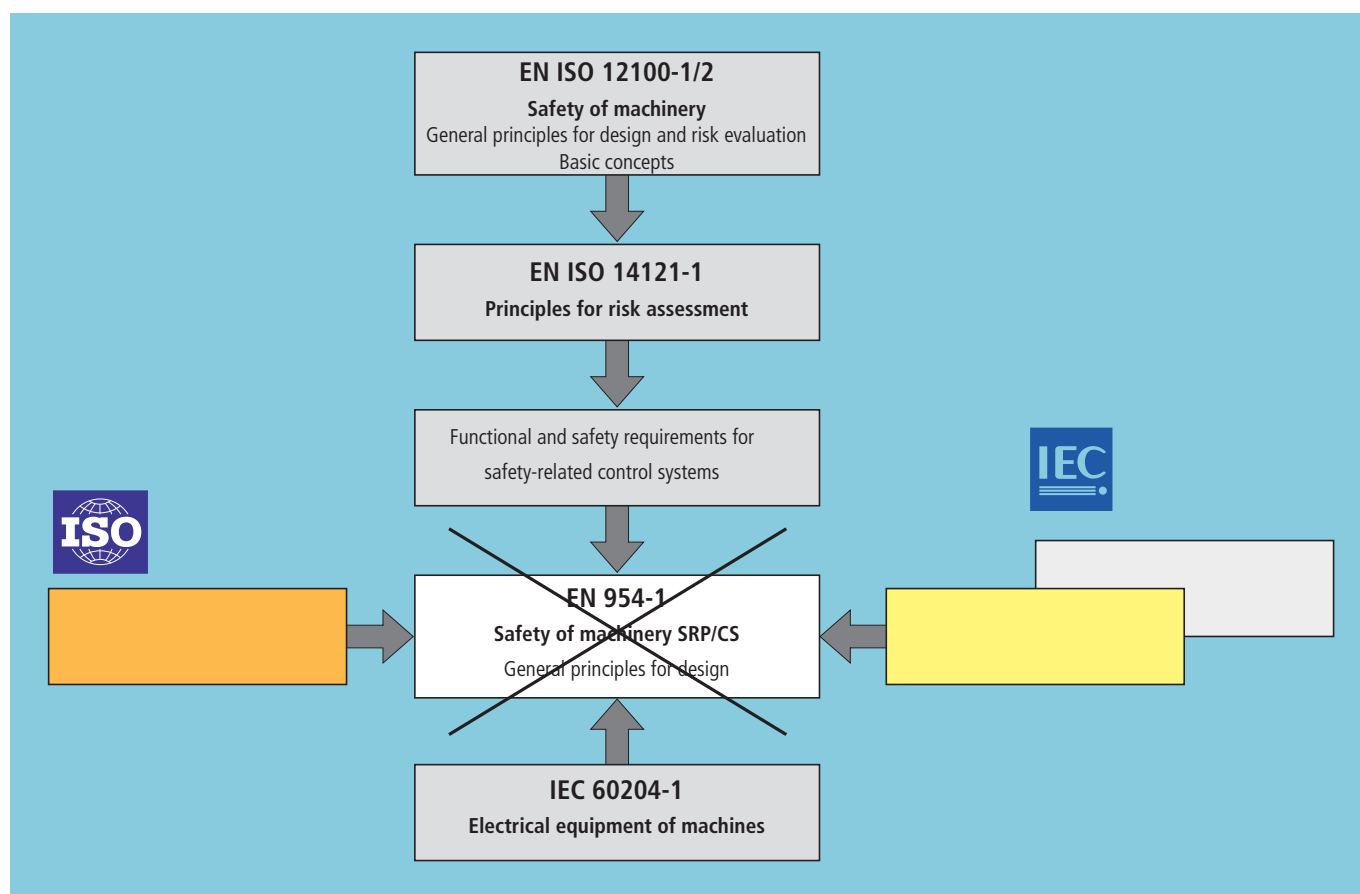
EN ISO 12100-1/2
Safety of machinery
General principles for design and risk evaluation
Basic concepts

EN ISO 14121-1
Principles for risk assessment

Functional and safety requirements for safety-related control systems

IEC

ISO

EN 954-1
Safety of machinery SRP/CS
General principles for design

IEC 60204-1
Electrical equipment of machines